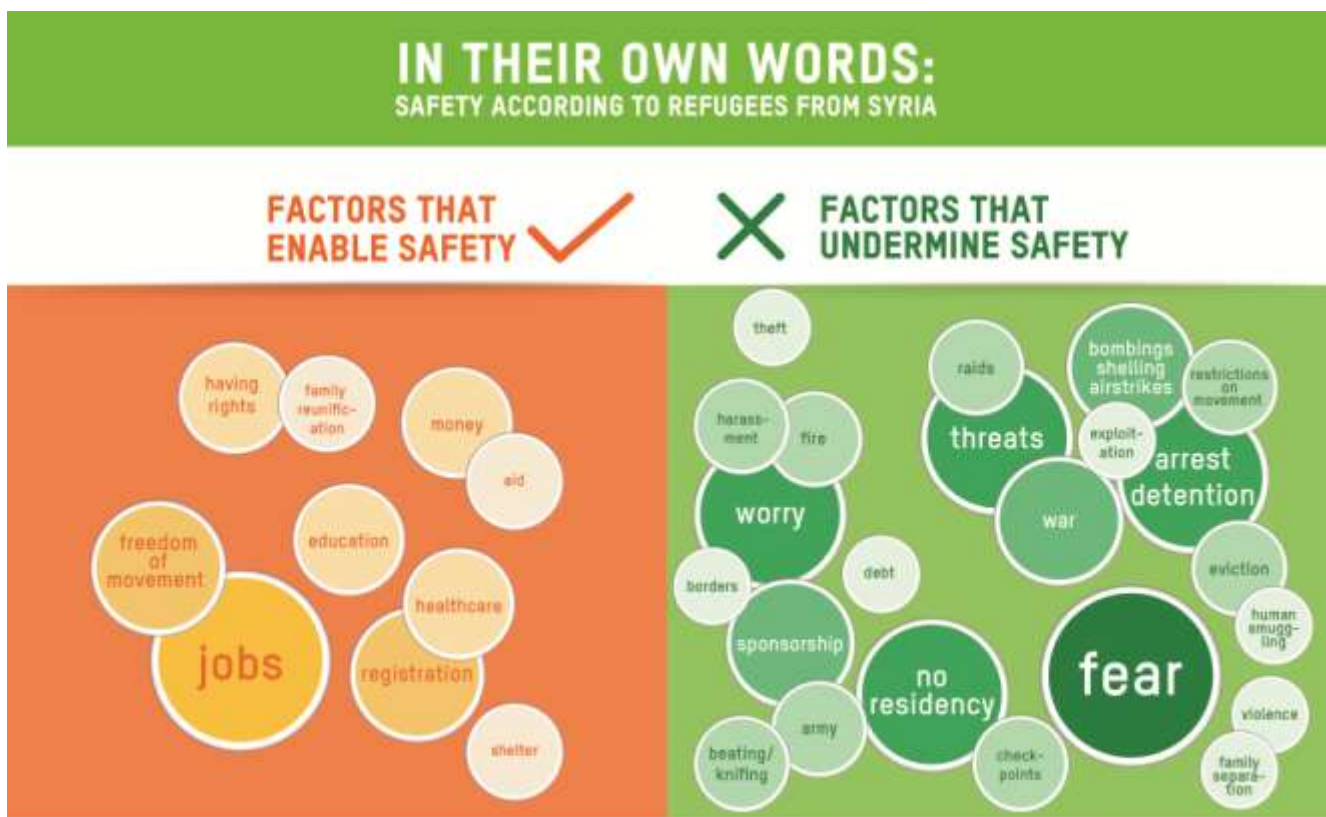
IN THEIR OWN WORDS:
SAFETY ACCORDING TO REFUGEES FROM SYRIA

FACTORS THAT ENABLE SAFETY

having rights

family reunification

money

aid

freedom of movement

education

healthcare

jobs

registration

shelter

FACTORS THAT UNDERMINE SAFETY

theft

raids

bombings shelling airstrikes

restrictions on movement

harassment

fire

threats

exploitation

arrest detention

worry

war

debt

borders

eviction

sponsorship

human smuggling

no residency

fear

army

violence

beating/ knifing

checkpoints

family separation